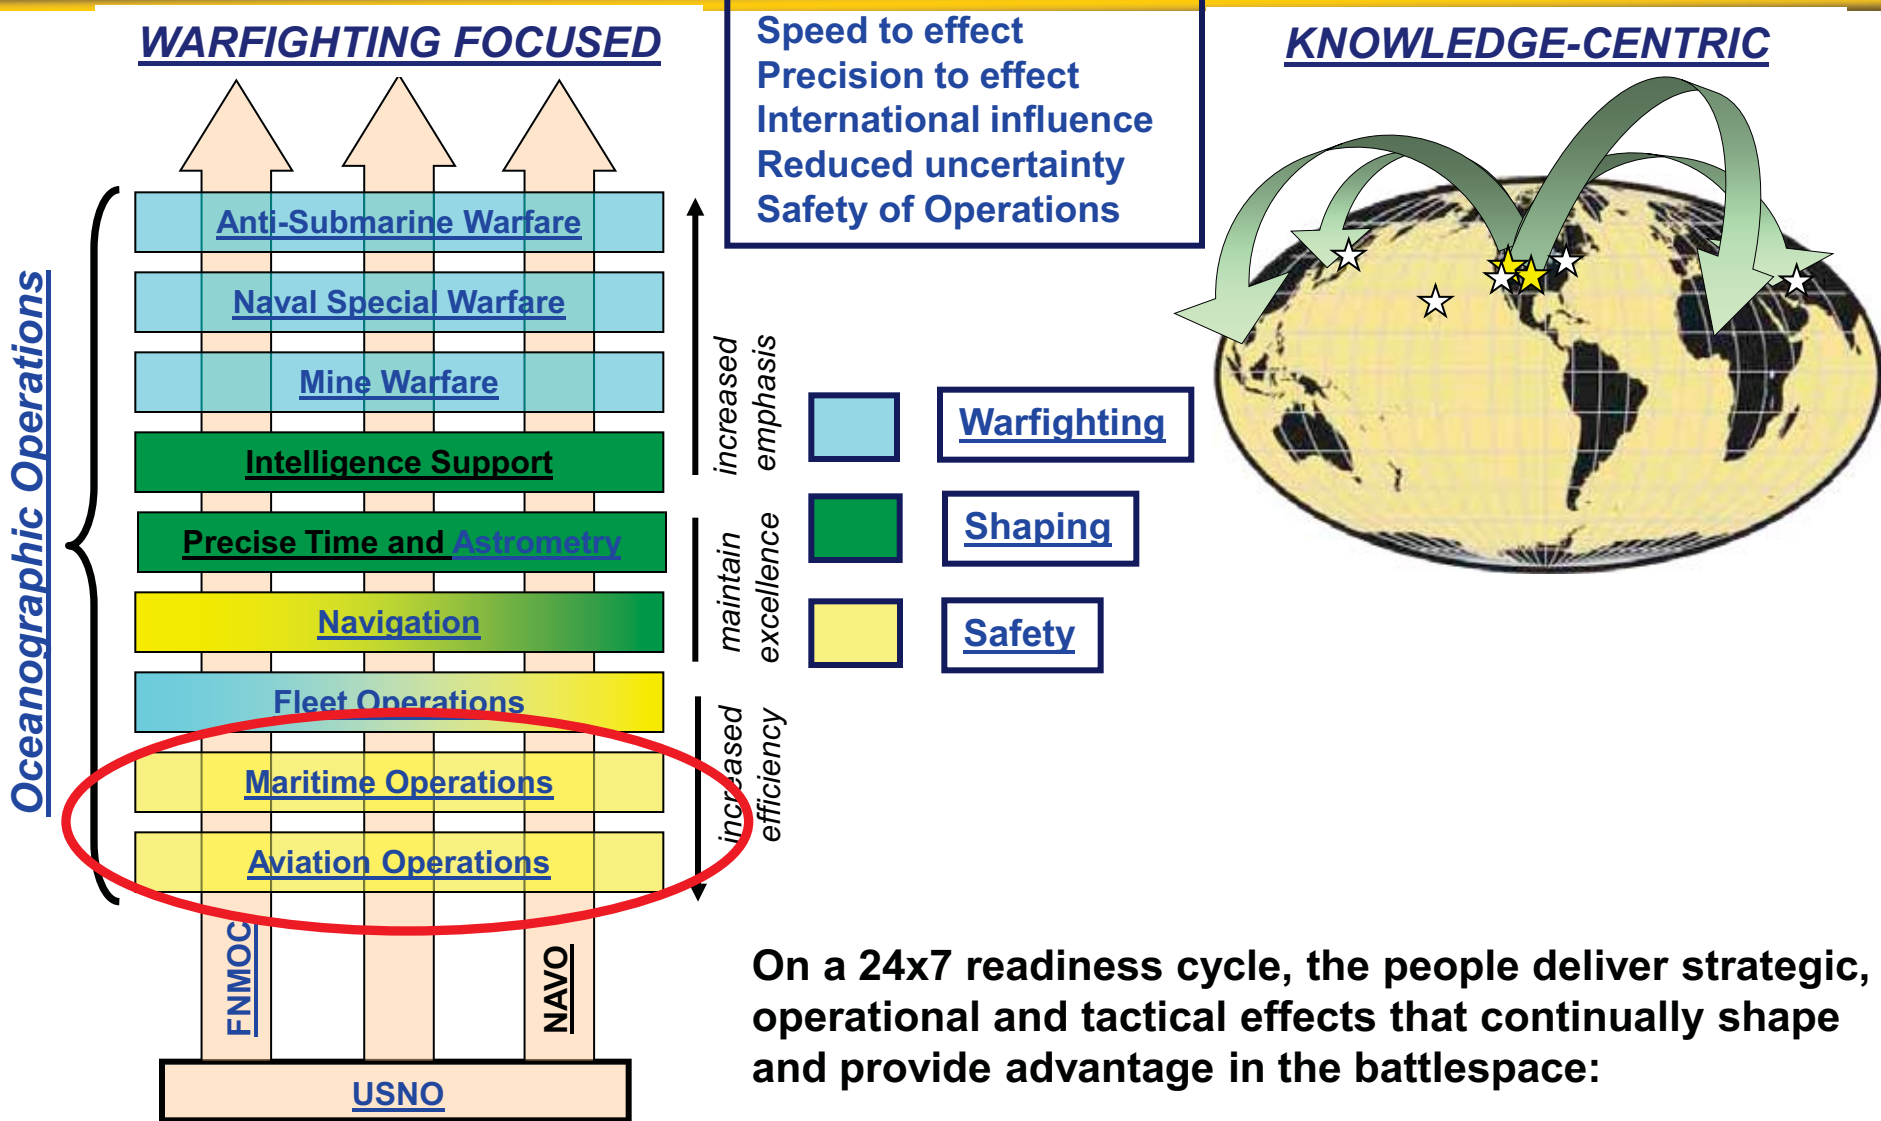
WARFIGHTING FOCUSED

Speed to effect
Precision to effect
International influence
Reduced uncertainty
Safety of Operations

KNOWLEDGE-CENTRIC

Oceanographic Operations

Anti-Submarine Warfare
Naval Special Warfare
Mine Warfare
Intelligence Support
Precise Time and Astrometry
Navigation
Fleet Operations
Maritime Operations
Aviation Operations

increased emphasis
maintain excellence
increased efficiency

Warfighting
Shaping
Safety

FNMOC
NAVO
USNO

On a 24x7 readiness cycle, the people deliver strategic, operational and tactical effects that continually shape and provide advantage in the battlespace: